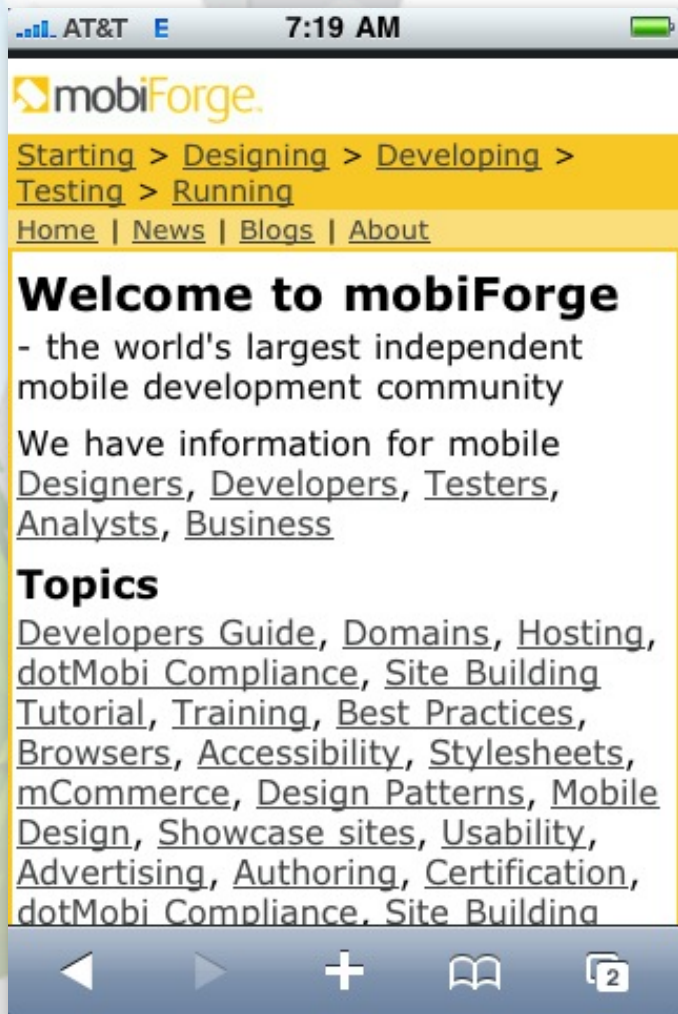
AT&T E 7:19 AM

mobiForge

Starting > Designing > Developing > Testing > Running

Home | News | Blogs | About

Welcome to mobiForge

- the world's largest independent mobile development community

We have information for mobile Designers, Developers, Testers, Analysts, Business

Topics

Developers Guide, Domains, Hosting, dotMobi Compliance, Site Building Tutorial, Training, Best Practices, Browsers, Accessibility, Stylesheets, mCommerce, Design Patterns, Mobile Design, Showcase sites, Usability, Advertising, Authoring, Certification, dotMobi Compliance, Site Building

2